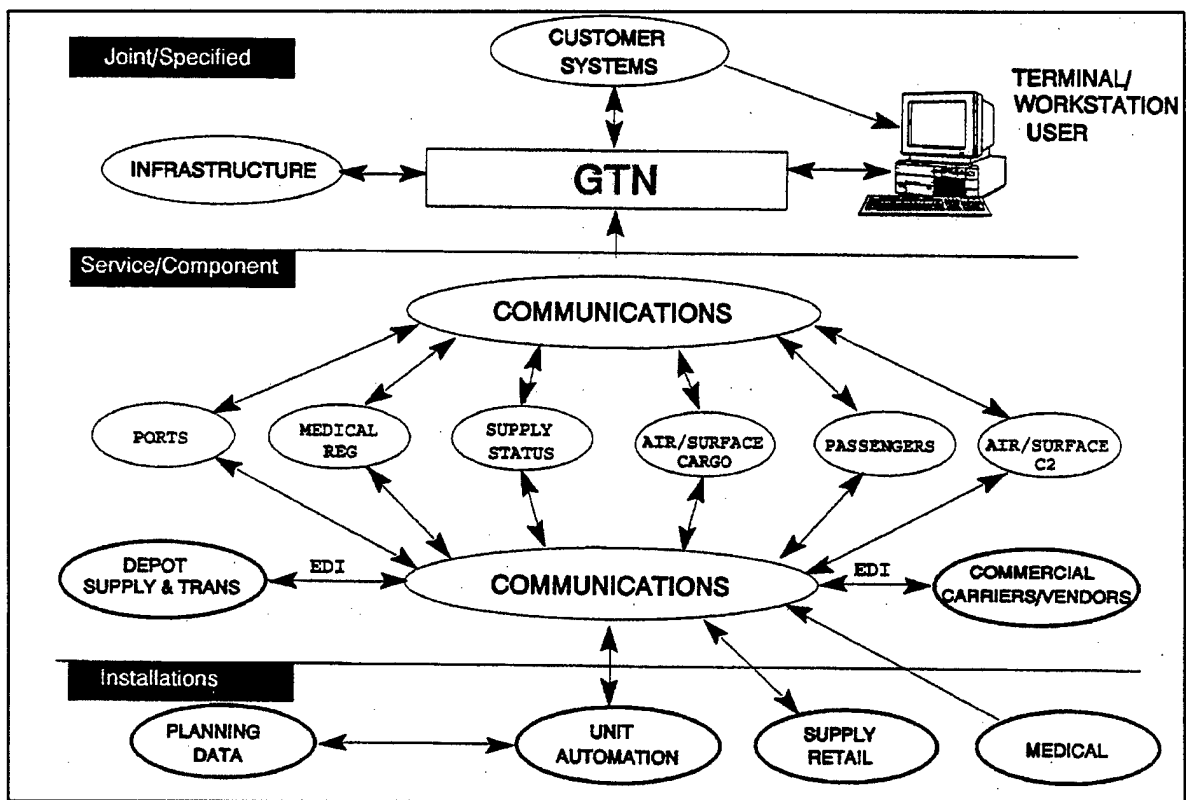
Joint/Specified

CUSTOMER SYSTEMS

TERMINAL/ WORKSTATION USER

INFRASTRUCTURE

GTN

Service/Component

COMMUNICATIONS

PORTS

MEDICAL REG

SUPPLY STATUS

AIR/SURFACE CARGO

PASSENGERS

AIR/SURFACE C2

DEPOT SUPPLY & TRANS

EDI

COMMUNICATIONS

EDI

COMMERCIAL CARRIERS/VENDORS

Installations

PLANNING DATA

UNIT AUTOMATION

SUPPLY RETAIL

MEDICAL